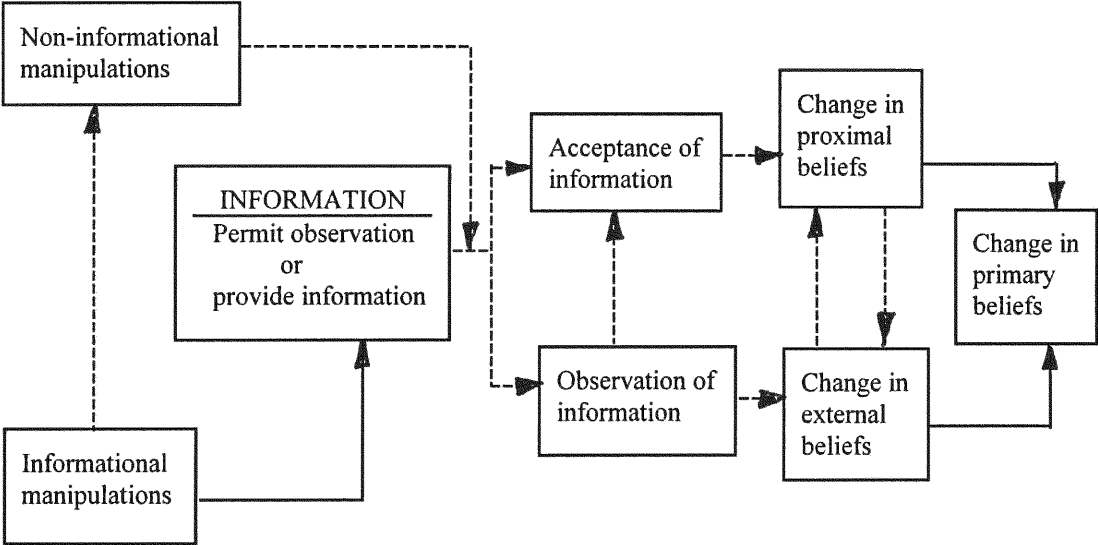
Non-informational manipulations

INFORMATION
Permit observation or provide information

Acceptance of information

Change in proximal beliefs

Change in primary beliefs

Observation of information

Change in external beliefs

Informational manipulations